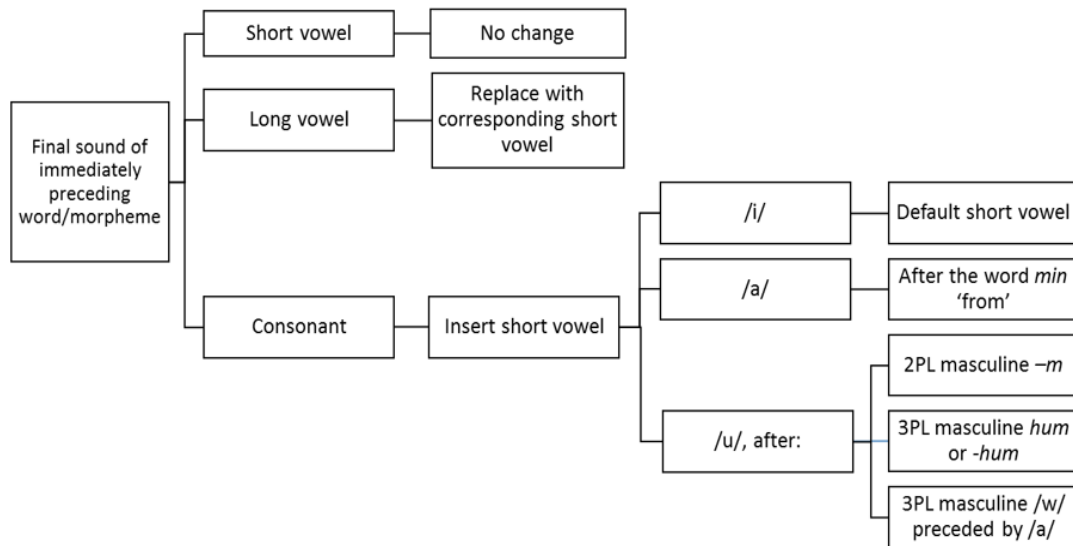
Final sound of immediately preceding word/morpheme

Short vowel

No change

Long vowel

Replace with corresponding short vowel

Consonant

Insert short vowel

/i/

Default short vowel

/a/

After the word *min* 'from'

/u/, after:

2PL masculine –*m*

3PL masculine *hum* or -*hum*

3PL masculine /w/ preceded by /a/